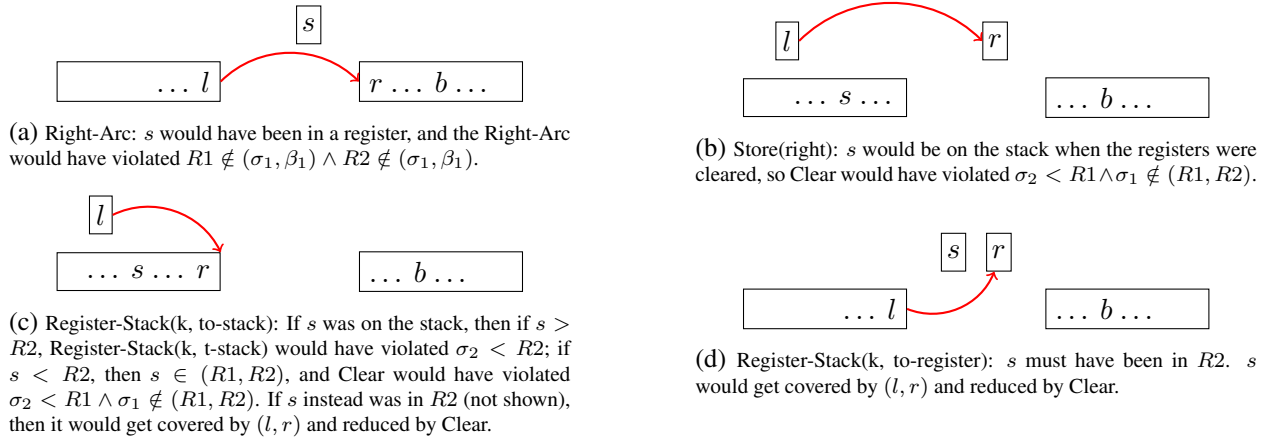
$s$

$\ldots\ l$

$r \ldots\ b \ldots$

(a) Right-Arc: $s$ would have been in a register, and the Right-Arc would have violated $R1 \notin (\sigma_1, \beta_1) \wedge R2 \notin (\sigma_1, \beta_1)$.

$l$

$r$

$\ldots\ s \ldots$

$\ldots\ b \ldots$

(b) Store(right): $s$ would be on the stack when the registers were cleared, so Clear would have violated $\sigma_2 < R1 \wedge \sigma_1 \notin (R1, R2)$.

$l$

$\ldots\ s \ldots\ r$

$\ldots\ b \ldots$

(c) Register-Stack(k, to-stack): If $s$ was on the stack, then if $s > R2$, Register-Stack(k, t-stack) would have violated $\sigma_2 < R2$; if $s < R2$, then $s \in (R1, R2)$, and Clear would have violated $\sigma_2 < R1 \wedge \sigma_1 \notin (R1, R2)$. If $s$ instead was in $R2$ (not shown), then it would get covered by $(l, r)$ and reduced by Clear.

$s$

$r$

$\ldots\ l$

$\ldots\ b \ldots$

(d) Register-Stack(k, to-register): $s$ must have been in $R2$. $s$ would get covered by $(l, r)$ and reduced by Clear.